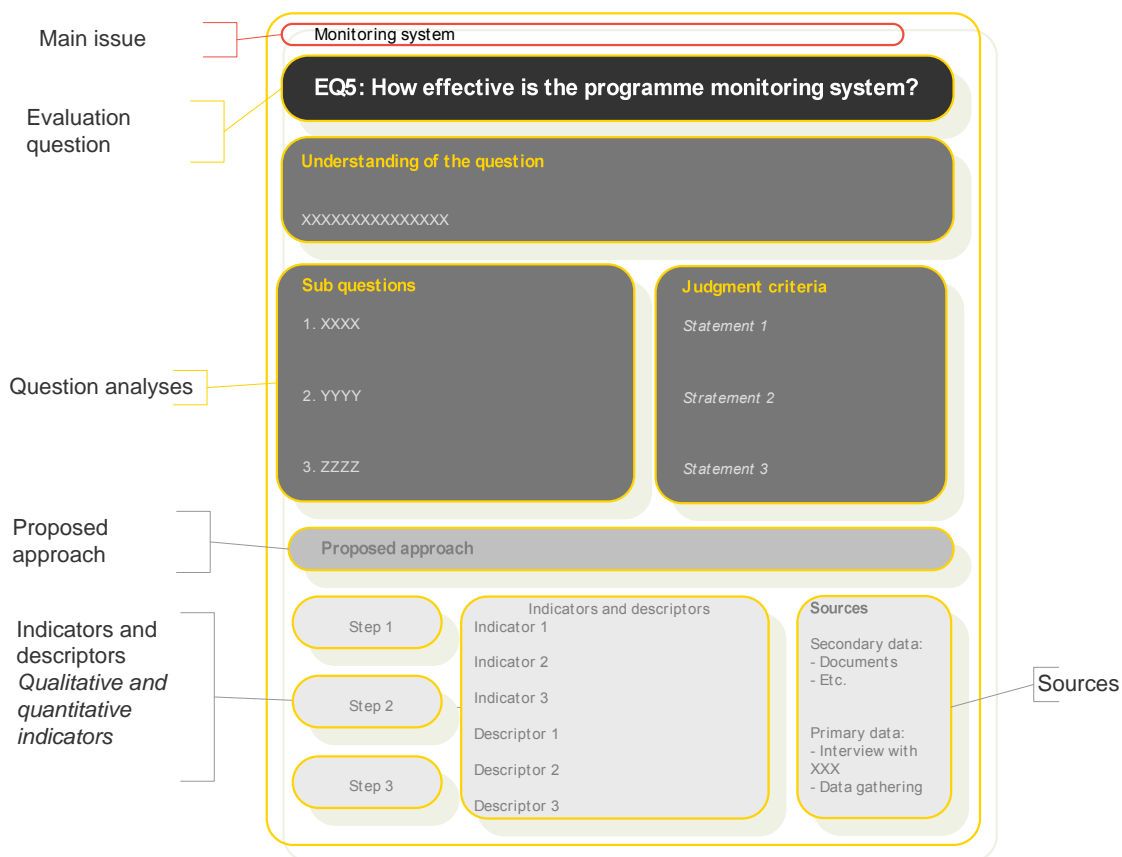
Main issue

Monitoring system

Evaluation question

EQ5: How effective is the programme monitoring system?

Understanding of the question

XXXXXXXXXXXXXXX

Question analyses

Sub questions

1. XXXX

2. YYYY

3. ZZZZ

Judgment criteria

*Statement 1*

*Stratement 2*

*Statement 3*

Proposed approach

Proposed approach

Indicators and descriptors
*Qualitative and quantitative indicators*

Step 1

Step 2

Step 3

Indicators and descriptors
Indicator 1
Indicator 2
Indicator 3
Descriptor 1
Descriptor 2
Descriptor 3

Sources

Secondary data:
- Documents
- Etc.

Primary data:
- Interview with XXX
- Data gathering

Sources